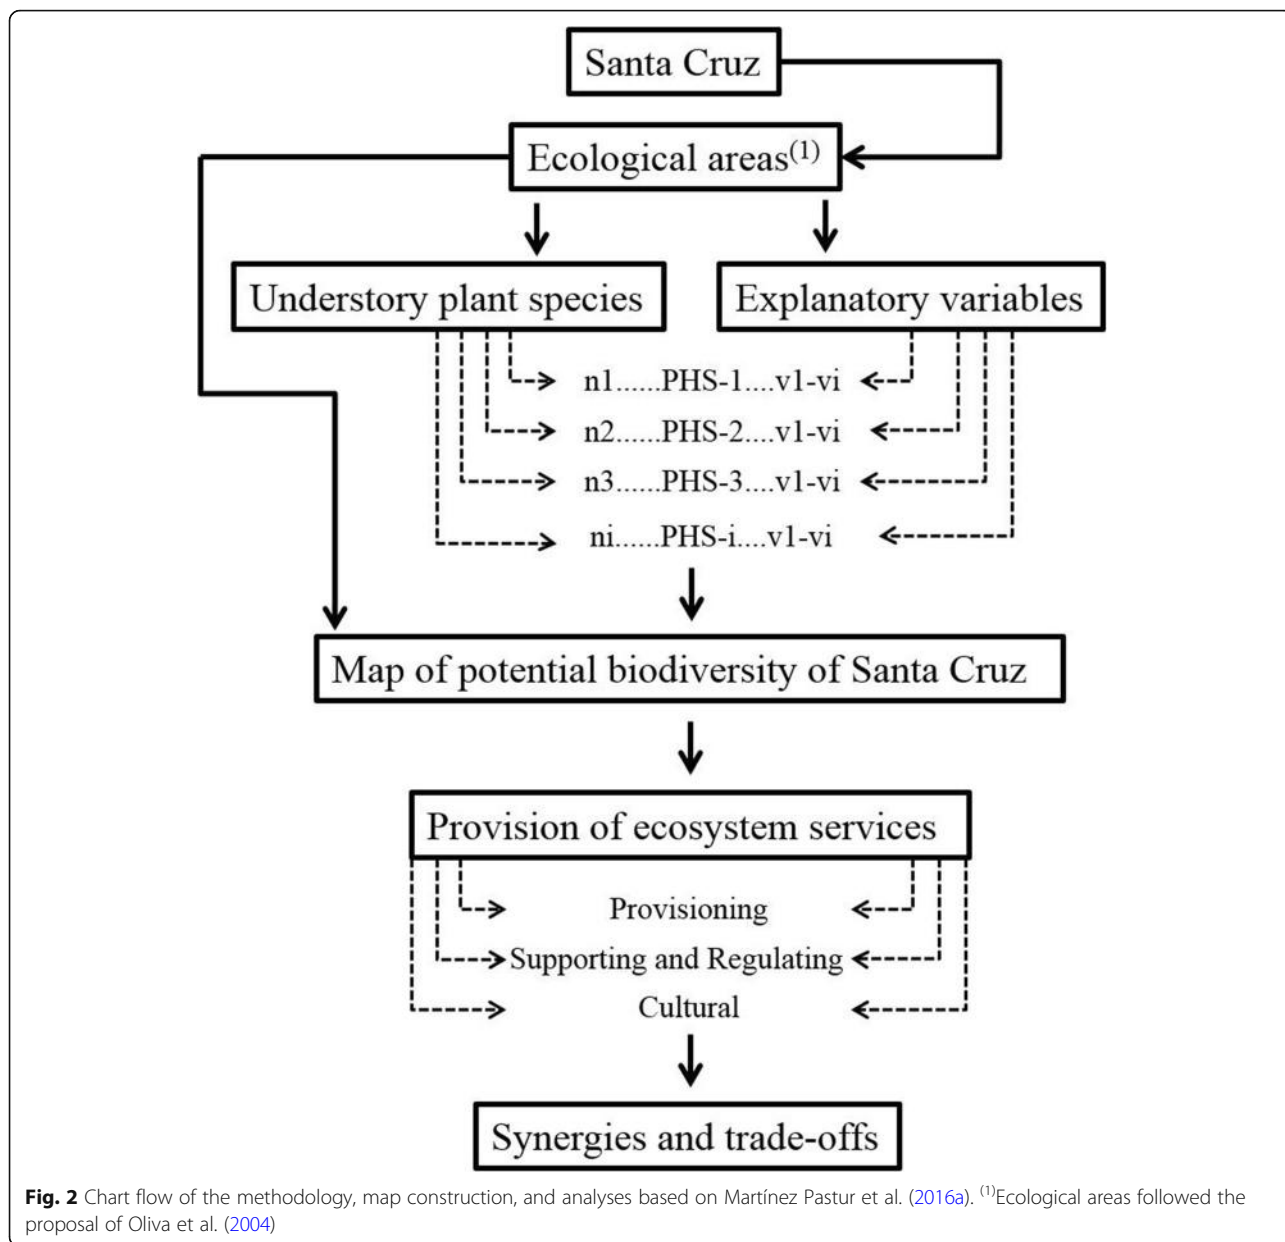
Santa Cruz

Ecological areas$^{(1)}$

Understory plant species

Explanatory variables

n1......PHS-1....v1-vi

n2......PHS-2....v1-vi

n3......PHS-3....v1-vi

ni......PHS-i....v1-vi

Map of potential biodiversity of Santa Cruz

Provision of ecosystem services

Provisioning

Supporting and Regulating

Cultural

Synergies and trade-offs

**Fig. 2** Chart flow of the methodology, map construction, and analyses based on Martínez Pastur et al. (2016a). $^{(1)}$Ecological areas followed the proposal of Oliva et al. (2004)